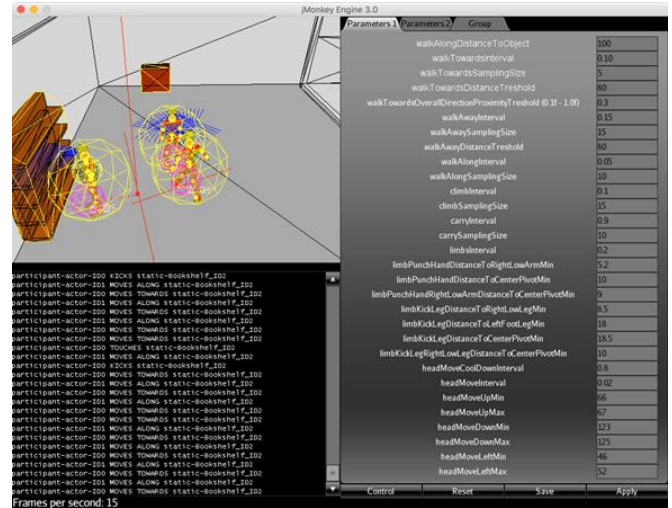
jMonkey Engine 3.0

Parameters 1 Parameters 2 Group

| | |
|---|---|
| walkAlongDistanceToObject | 100 |
| walkTowardsInterval | 0.10 |
| walkTowardsSamplingSize | 5 |
| walkTowardsDistanceTreshold | 80 |
| walkTowardsOverallDirectionProximityTreshold (0.1f - 1.0f) | 0.3 |
| walkAwayInterval | 0.15 |
| walkAwaySamplingSize | 15 |
| walkAwayDistanceTreshold | 60 |
| walkAlongInterval | 0.05 |
| walkAlongSamplingSize | 10 |
| climbInterval | 0.1 |
| climbSamplingSize | 15 |
| carryInterval | 0.9 |
| carrySamplingSize | 10 |
| limbsInterval | 0.2 |
| limbPunchHandDistanceToRightLowArmMin | 5.2 |
| limbPunchHandDistanceToCenterPivotMin | 10 |
| limbPunchHandRightLowArmDistanceToCenterPivotMin | 9 |
| limbKickLegDistanceToRightLowLegMin | 6.5 |
| limbKickLegDistanceToLeftFootLegMin | 16 |
| limbKickLegDistanceToCenterPivotMin | 18.5 |
| limbKickLegRightLowLegDistanceToCenterPivotMin | 10 |
| headMoveCoolDownInterval | 0.8 |
| headMoveInterval | 0.02 |
| headMoveUpMin | 66 |
| headMoveUpMax | 67 |
| headMoveDownMin | 123 |
| headMoveDownMax | 125 |
| headMoveLeftMin | 46 |
| headMoveLeftMax | 52 |

Control Reset Save Apply

participant-actor-ID0 KICKS static-Bookshelf_ID2
participant-actor-ID1 MOVES ALONG static-Bookshelf_ID2
participant-actor-ID1 MOVES TOWARDS static-Bookshelf_ID2
participant-actor-ID0 MOVES ALONG static-Bookshelf_ID2
participant-actor-ID0 MOVES TOWARDS static-Bookshelf_ID2
participant-actor-ID1 MOVES ALONG static-Bookshelf_ID2
participant-actor-ID0 MOVES TOWARDS static-Bookshelf_ID2
participant-actor-ID0 MOVES TOWARDS static-Bookshelf_ID2
participant-actor-ID0 MOVES ALONG static-Bookshelf_ID2
participant-actor-ID0 KICKS static-Bookshelf_ID2
participant-actor-ID1 MOVES TOWARDS static-Bookshelf_ID2
participant-actor-ID1 MOVES ALONG static-Bookshelf_ID2
participant-actor-ID0 MOVES TOWARDS static-Bookshelf_ID2
participant-actor-ID1 MOVES ALONG static-Bookshelf_ID2
participant-actor-ID0 MOVES TOWARDS static-Bookshelf_ID2
participant-actor-ID0 TOUCHES static-Bookshelf_ID2
participant-actor-ID0 MOVES TOWARDS static-Bookshelf_ID2
participant-actor-ID1 MOVES ALONG static-Bookshelf_ID2
participant-actor-ID0 MOVES TOWARDS static-Bookshelf_ID2
participant-actor-ID0 MOVES TOWARDS static-Bookshelf_ID2
participant-actor-ID1 MOVES ALONG static-Bookshelf_ID2
participant-actor-ID0 MOVES ALONG static-Bookshelf_ID2
participant-actor-ID0 MOVES TOWARDS static-Bookshelf_ID2
participant-actor-ID0 MOVES TOWARDS static-Bookshelf_ID2
Frames per second: 15